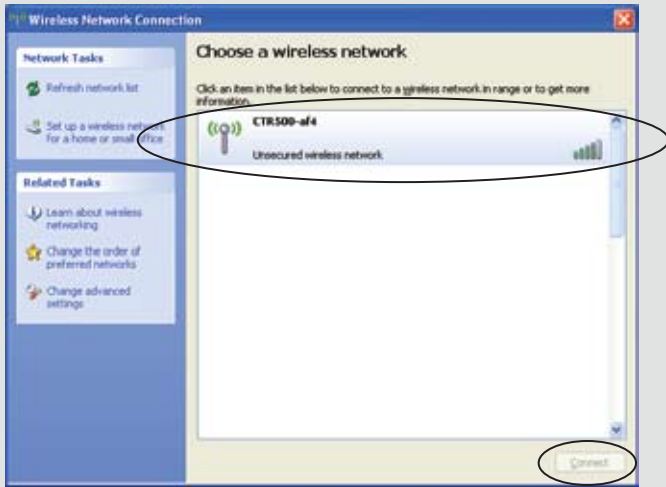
Wireless Network Connection

Network Tasks

Refresh network list

Set up a wireless network for a home or small office

Related Tasks

Learn about wireless networking

Change the order of preferred networks

Change advanced settings

Choose a wireless network

Click an item in the list below to connect to a wireless network in range or to get more information.

CTR500-af4

Unsecured wireless network

Connect